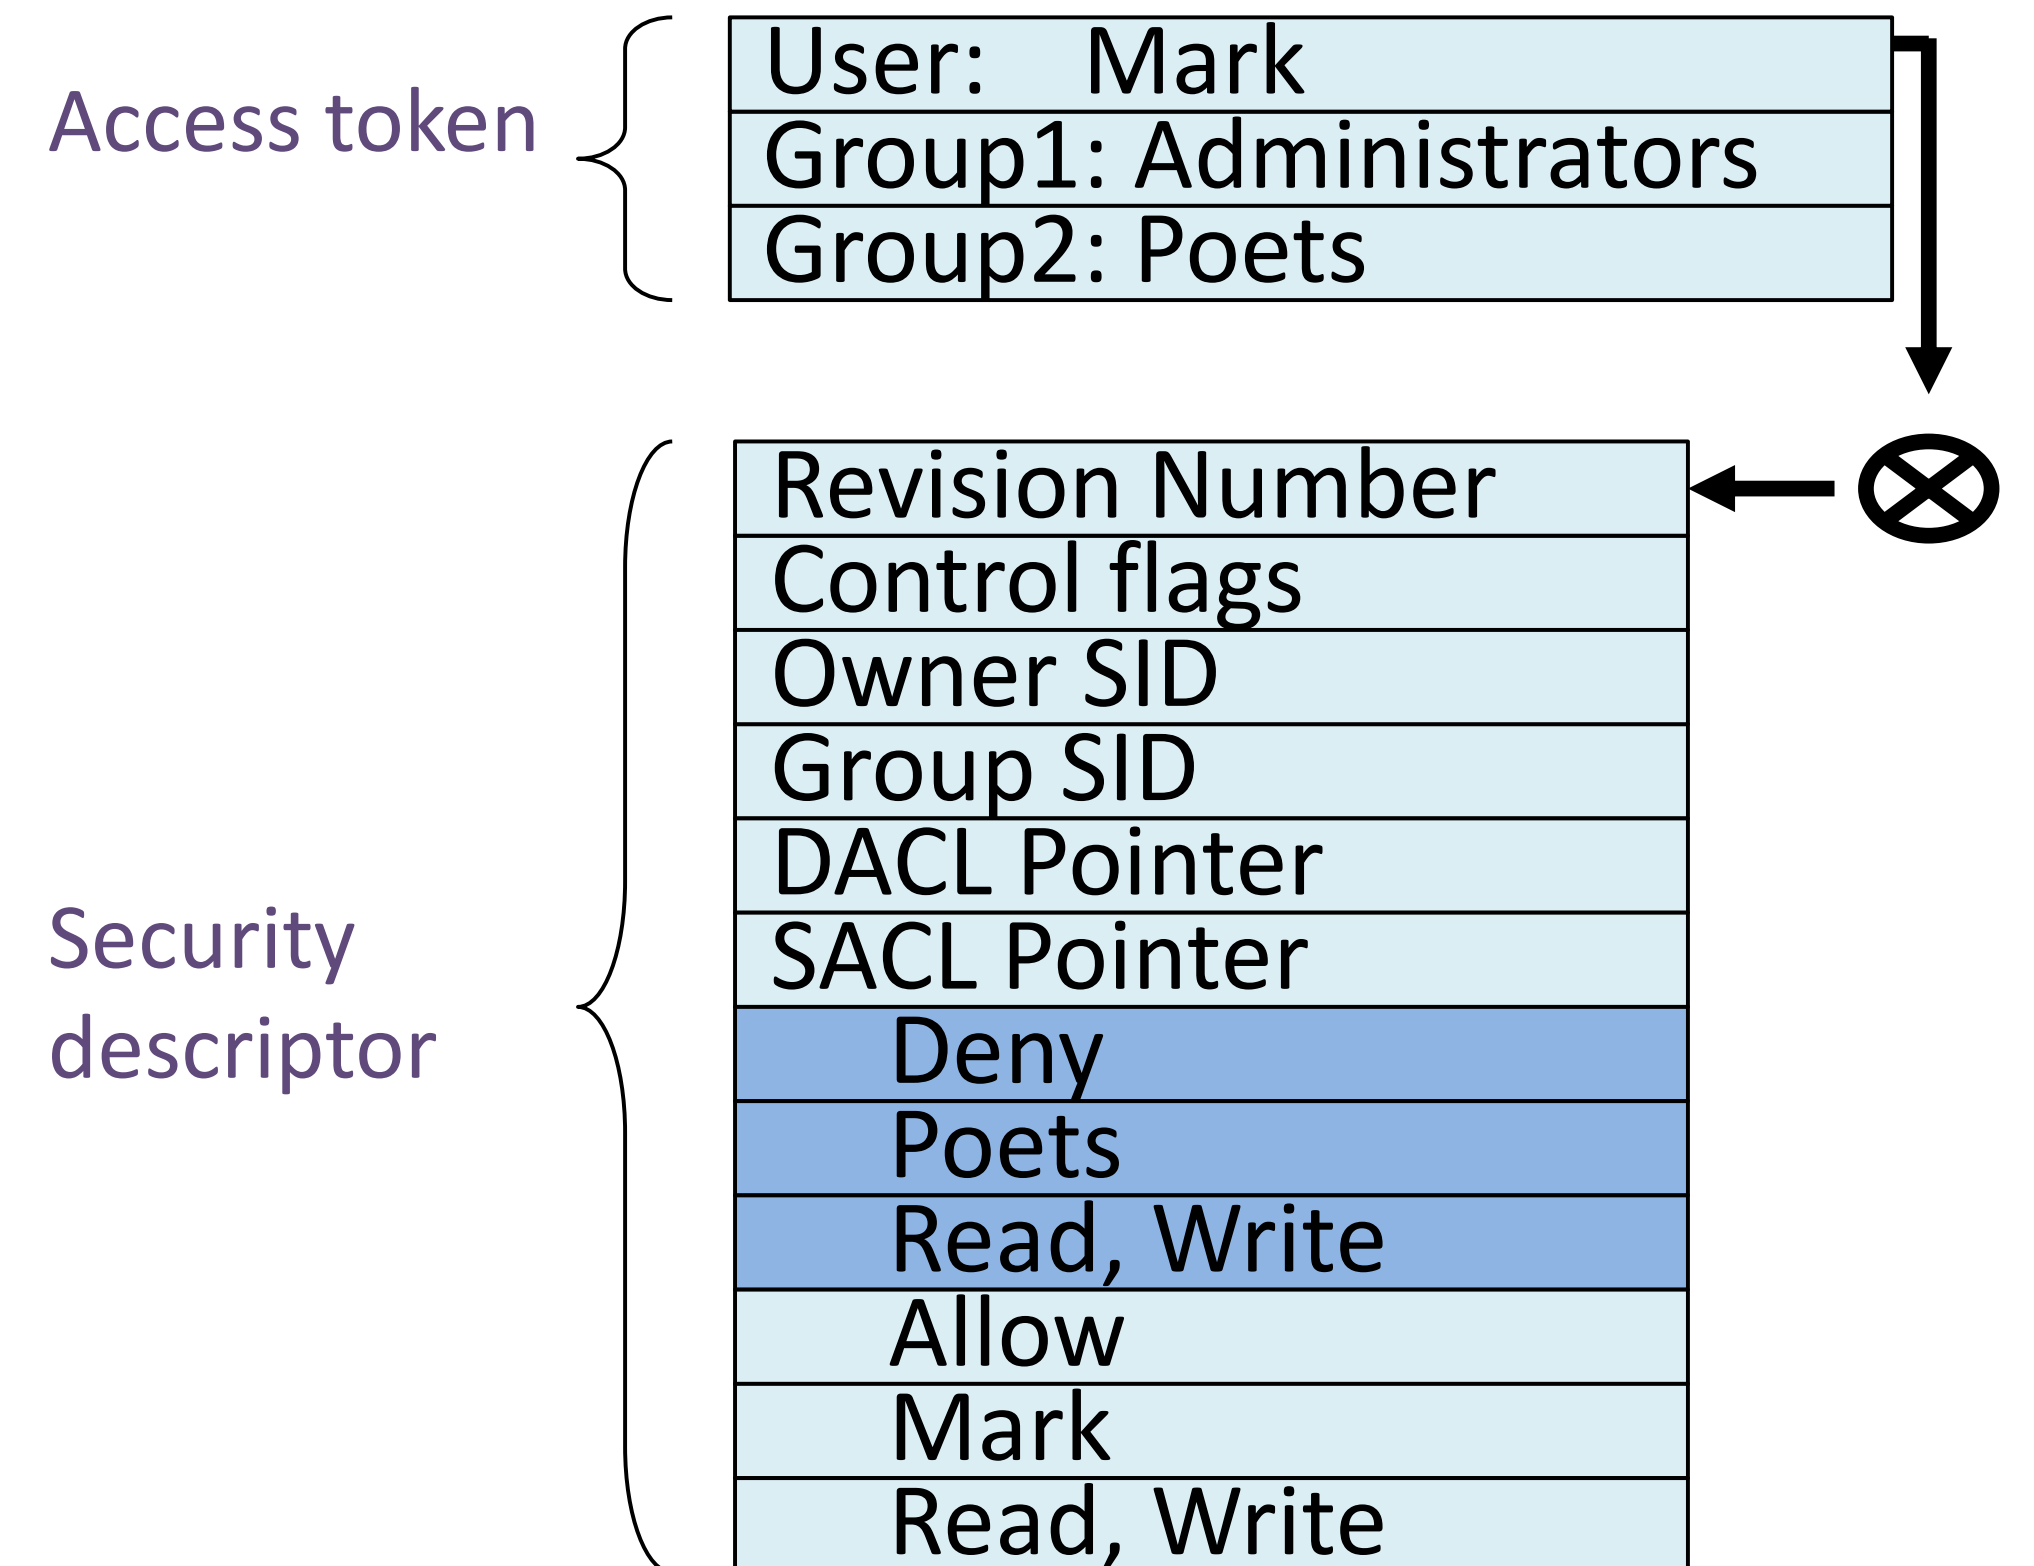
Access token

User: Mark
Group1: Administrators
Group2: Poets

Security descriptor

Revision Number
Control flags
Owner SID
Group SID
DACL Pointer
SACL Pointer
Deny
Poets
Read, Write
Allow
Mark
Read, Write